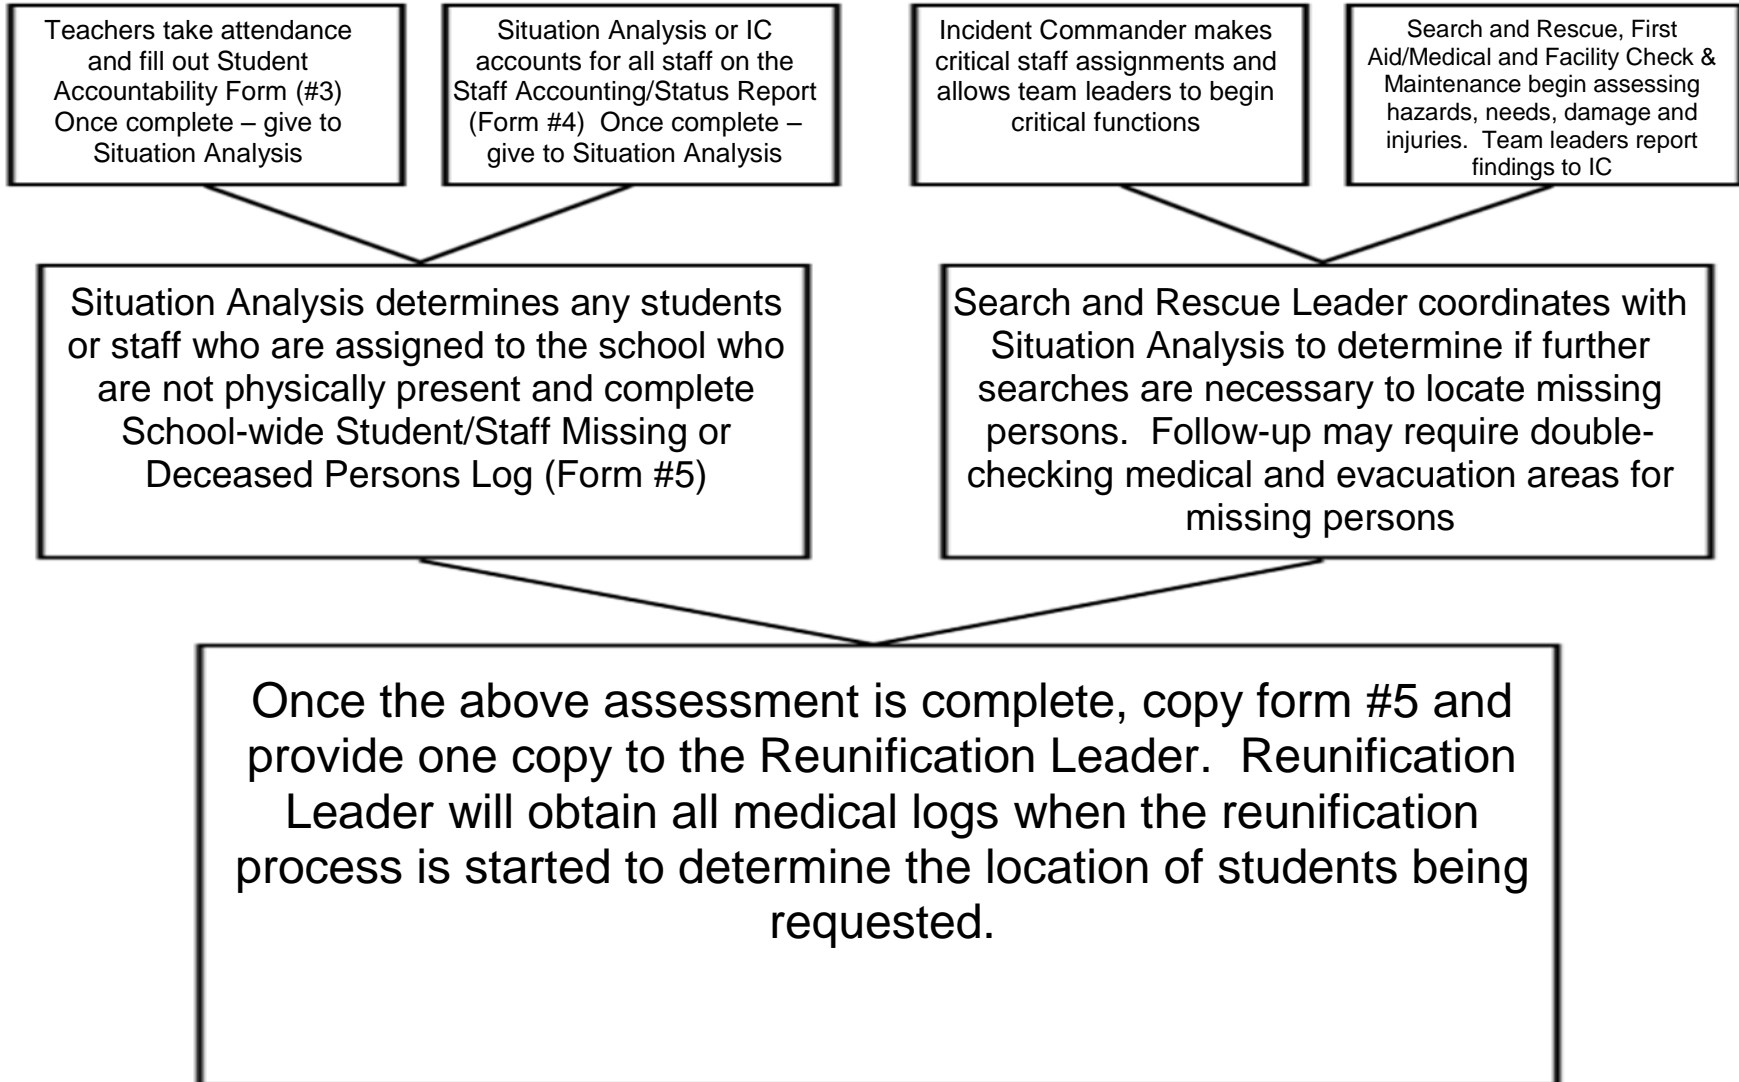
Teachers take attendance and fill out Student Accountability Form (#3) Once complete – give to Situation Analysis

Situation Analysis or IC accounts for all staff on the Staff Accounting/Status Report (Form #4) Once complete – give to Situation Analysis

Incident Commander makes critical staff assignments and allows team leaders to begin critical functions

Search and Rescue, First Aid/Medical and Facility Check & Maintenance begin assessing hazards, needs, damage and injuries. Team leaders report findings to IC

Situation Analysis determines any students or staff who are assigned to the school who are not physically present and complete School-wide Student/Staff Missing or Deceased Persons Log (Form #5)

Search and Rescue Leader coordinates with Situation Analysis to determine if further searches are necessary to locate missing persons. Follow-up may require double-checking medical and evacuation areas for missing persons

Once the above assessment is complete, copy form #5 and provide one copy to the Reunification Leader. Reunification Leader will obtain all medical logs when the reunification process is started to determine the location of students being requested.